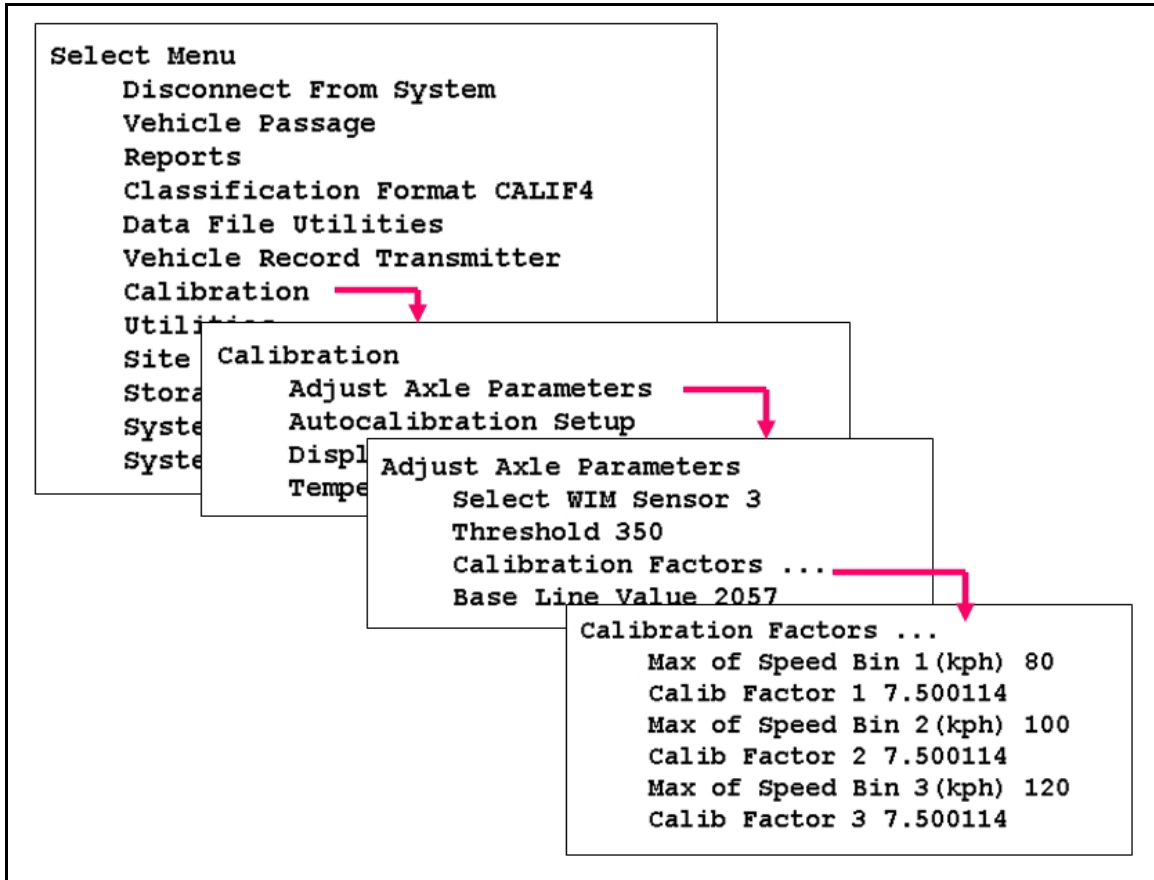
Select Menu
Disconnect From System
Vehicle Passage
Reports
Classification Format CALIF4
Data File Utilities
Vehicle Record Transmitter
Calibration
Utilit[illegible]
Site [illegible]
Stora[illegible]
Syste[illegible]
Syste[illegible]

Calibration
Adjust Axle Parameters
Autocalibration Setup
Displ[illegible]
Tempe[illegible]

Adjust Axle Parameters
Select WIM Sensor 3
Threshold 350
Calibration Factors ...
Base Line Value 2057

Calibration Factors ...
Max of Speed Bin 1(kph) 80
Calib Factor 1 7.500114
Max of Speed Bin 2(kph) 100
Calib Factor 2 7.500114
Max of Speed Bin 3(kph) 120
Calib Factor 3 7.500114